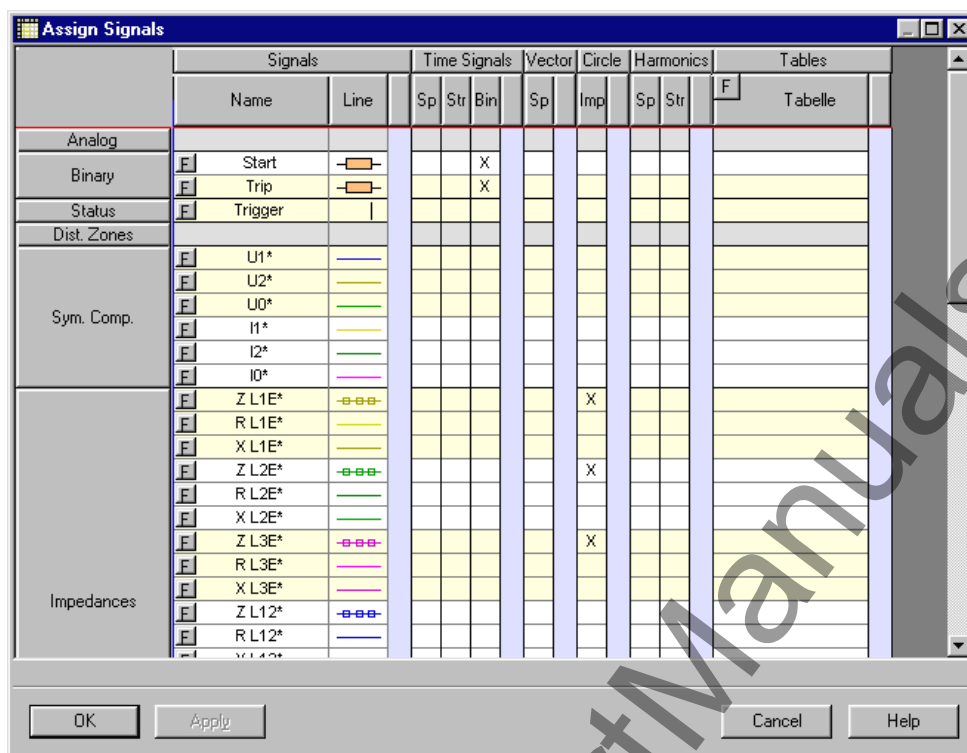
Assign Signals

| | Signals | | Time Signals | | | Vector | Circle | Harmonics | | Tables |
|---|---|---|---|---|---|---|---|---|---|---|
| | Name | Line | Sp | Str | Bin | Sp | Imp | Sp | Str | F Tabelle |
| Analog | | | | | | | | | | |
| Binary | F Start | | | | X | | | | | |
| | F Trip | | | | X | | | | | |
| Status | F Trigger | | | | | | | | | |
| Dist. Zones | | | | | | | | | | |
| Sym. Comp. | F U1* | | | | | | | | | |
| | F U2* | | | | | | | | | |
| | F U0* | | | | | | | | | |
| | F I1* | | | | | | | | | |
| | F I2* | | | | | | | | | |
| | F I0* | | | | | | | | | |
| Impedances | F Z L1E* | | | | | | X | | | |
| | F R L1E* | | | | | | | | | |
| | F X L1E* | | | | | | | | | |
| | F Z L2E* | | | | | | X | | | |
| | F R L2E* | | | | | | | | | |
| | F X L2E* | | | | | | | | | |
| | F Z L3E* | | | | | | X | | | |
| | F R L3E* | | | | | | | | | |
| | F X L3E* | | | | | | | | | |
| | F Z L12* | | | | | | | | | |
| | F R L12* | | | | | | | | | |
| | F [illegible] | | | | | | | | | |

OK Apply Cancel Help